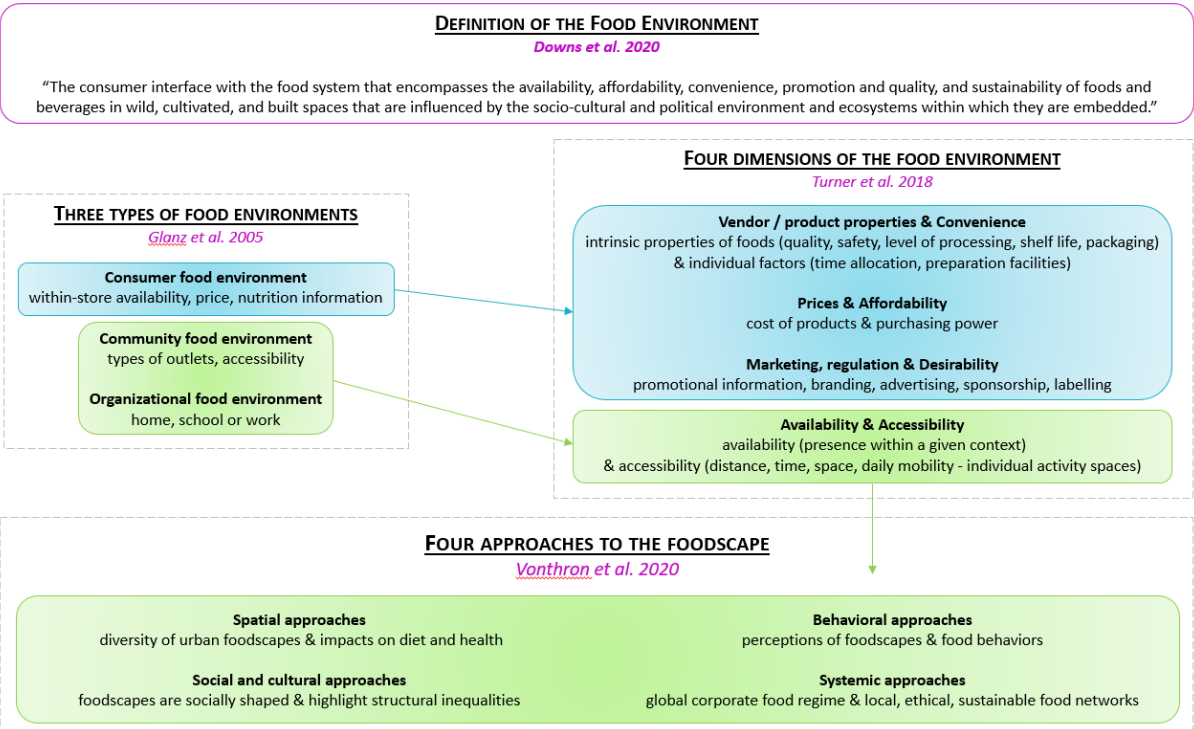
DEFINITION OF THE FOOD ENVIRONMENT
Downs et al. 2020

"The consumer interface with the food system that encompasses the availability, affordability, convenience, promotion and quality, and sustainability of foods and beverages in wild, cultivated, and built spaces that are influenced by the socio-cultural and political environment and ecosystems within which they are embedded."

THREE TYPES OF FOOD ENVIRONMENTS
Glanz et al. 2005

Consumer food environment
within-store availability, price, nutrition information

Community food environment
types of outlets, accessibility

Organizational food environment
home, school or work

FOUR DIMENSIONS OF THE FOOD ENVIRONMENT
Turner et al. 2018

Vendor / product properties & Convenience
intrinsic properties of foods (quality, safety, level of processing, shelf life, packaging) & individual factors (time allocation, preparation facilities)

Prices & Affordability
cost of products & purchasing power

Marketing, regulation & Desirability
promotional information, branding, advertising, sponsorship, labelling

Availability & Accessibility
availability (presence within a given context) & accessibility (distance, time, space, daily mobility - individual activity spaces)

FOUR APPROACHES TO THE FOODSCAPE
Vonthron et al. 2020

Spatial approaches
diversity of urban foodscapes & impacts on diet and health

Behavioral approaches
perceptions of foodscapes & food behaviors

Social and cultural approaches
foodscapes are socially shaped & highlight structural inequalities

Systemic approaches
global corporate food regime & local, ethical, sustainable food networks